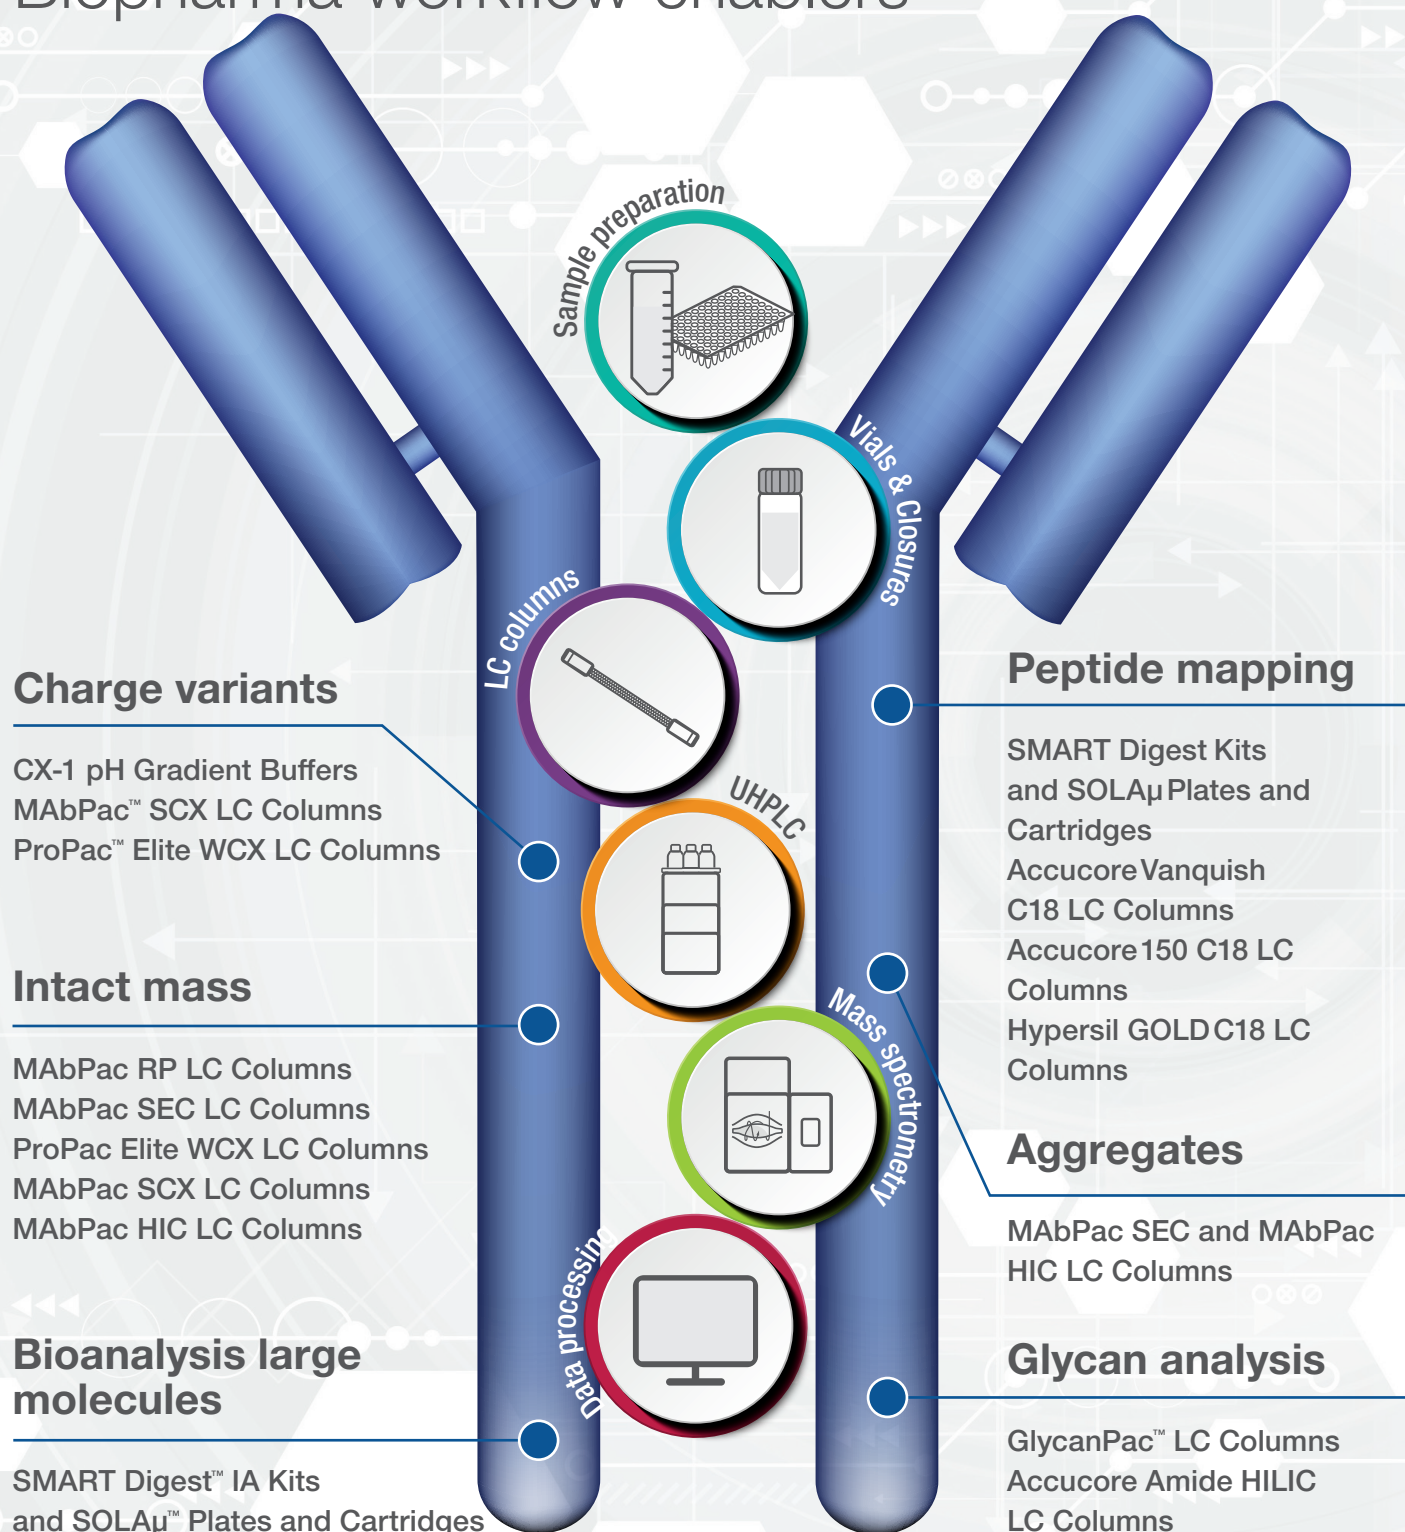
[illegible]

Sample preparation

Vials & Closures

LC columns

UHPLC

Mass spectrometry

Data processing

Charge variants

CX-1 pH Gradient Buffers
MAbPac™ SCX LC Columns
ProPac™ Elite WCX LC Columns

Intact mass

MAbPac RP LC Columns
MAbPac SEC LC Columns
ProPac Elite WCX LC Columns
MAbPac SCX LC Columns
MAbPac HIC LC Columns

Bioanalysis large molecules

SMART Digest™ IA Kits
and SOLAµ™ Plates and Cartridges

Peptide mapping

SMART Digest Kits and SOLAµ Plates and Cartridges
Accucore Vanquish C18 LC Columns
Accucore 150 C18 LC Columns
Hypersil GOLD C18 LC Columns

Aggregates

MAbPac SEC and MAbPac HIC LC Columns

Glycan analysis

GlycanPac™ LC Columns
Accucore Amide HILIC LC Columns